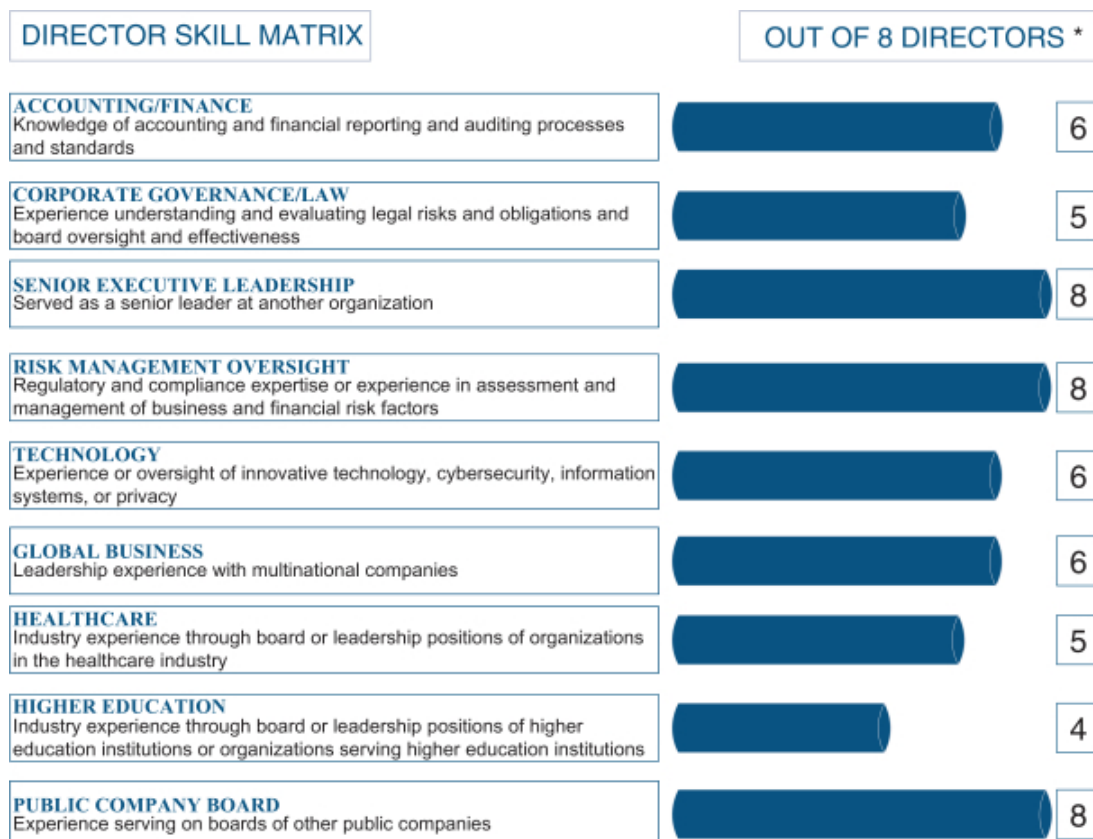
DIRECTOR SKILL MATRIX

OUT OF 8 DIRECTORS *

ACCOUNTING/FINANCE
Knowledge of accounting and financial reporting and auditing processes and standards

6

CORPORATE GOVERNANCE/LAW
Experience understanding and evaluating legal risks and obligations and board oversight and effectiveness

5

SENIOR EXECUTIVE LEADERSHIP
Served as a senior leader at another organization

8

RISK MANAGEMENT OVERSIGHT
Regulatory and compliance expertise or experience in assessment and management of business and financial risk factors

8

TECHNOLOGY
Experience or oversight of innovative technology, cybersecurity, information systems, or privacy

6

GLOBAL BUSINESS
Leadership experience with multinational companies

6

HEALTHCARE
Industry experience through board or leadership positions of organizations in the healthcare industry

5

HIGHER EDUCATION
Industry experience through board or leadership positions of higher education institutions or organizations serving higher education institutions

4

PUBLIC COMPANY BOARD
Experience serving on boards of other public companies

8